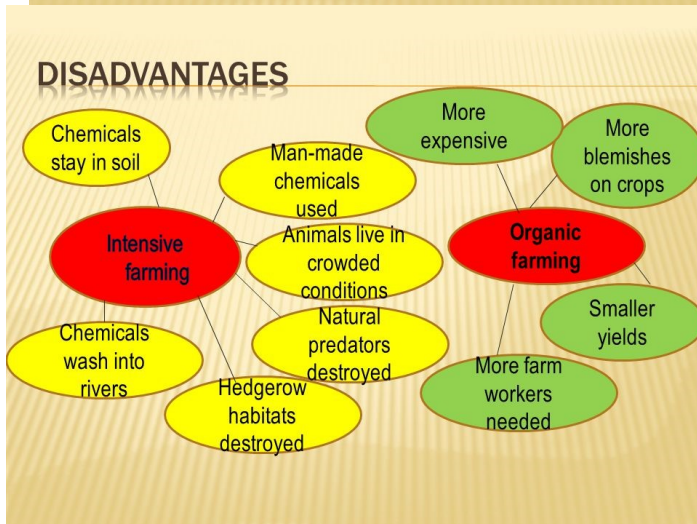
DISADVANTAGES

Chemicals stay in soil

Man-made chemicals used

Intensive farming

Animals live in crowded conditions

Chemicals wash into rivers

Natural predators destroyed

Hedgerow habitats destroyed

More expensive

More blemishes on crops

Organic farming

Smaller yields

More farm workers needed